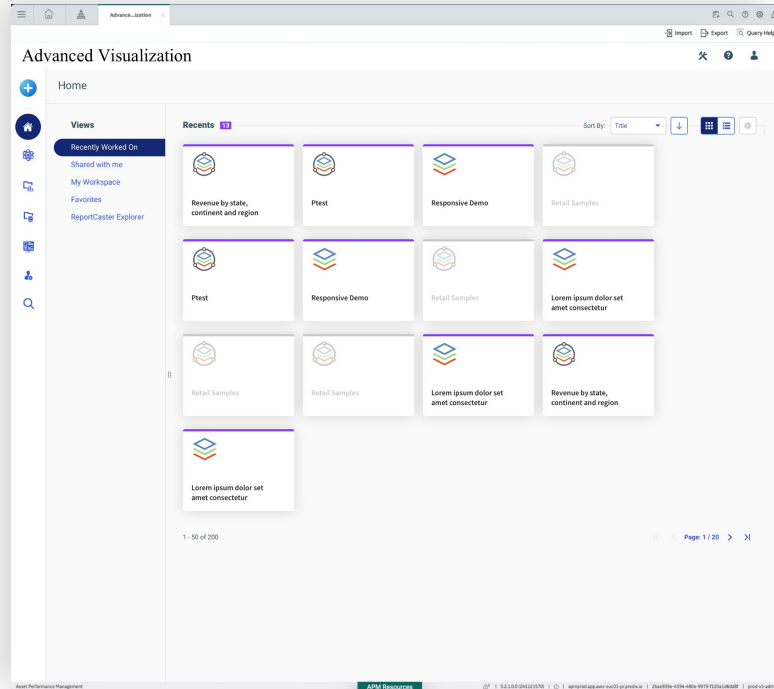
Advance...ization

Import Export Query Help

Advanced Visualization

Home

Views

Recently Worked On

Shared with me

My Workspace

Favorites

ReportCaster Explorer

Recents 13

Sort By: Title

Revenue by state, continent and region

Ptest

Responsive Demo

Retail Samples

Ptest

Responsive Demo

Retail Samples

Lorem ipsum dolor set amet consectetur

Retail Samples

Retail Samples

Lorem ipsum dolor set amet consectetur

Revenue by state, continent and region

Lorem ipsum dolor set amet consectetur

1 - 50 of 200

Page: 1 / 20

Asset Performance Management

APM Resources

| 5.2.1.0.0-2431215708 | | apmprod.app.aws-euc01-pr.predix.io | 2baa959e-4594-480e-9970-f120a1d6dd8f | prod-s3-adr